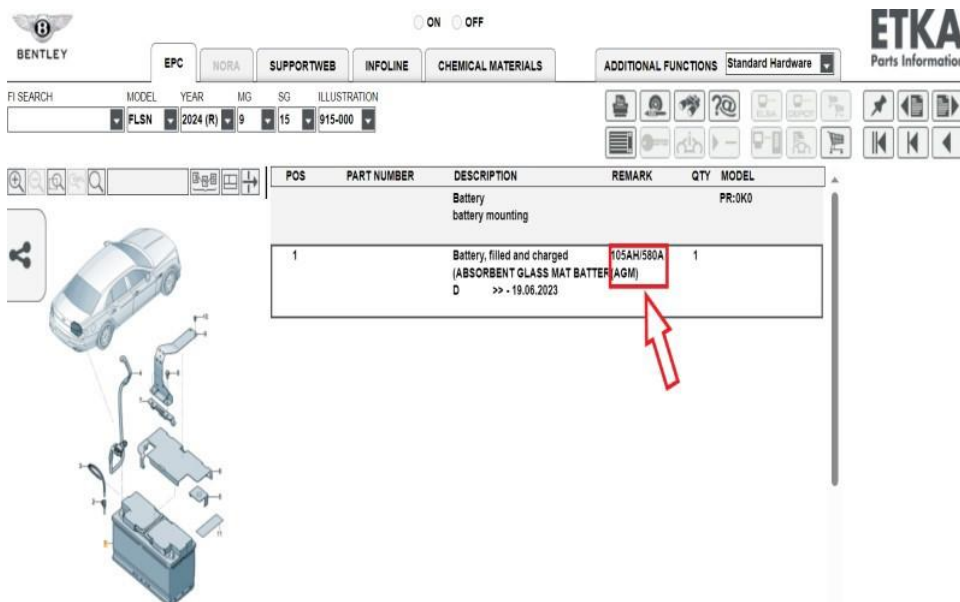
BENTLEY

ON OFF

ETKA
Parts Information

EPC NORA SUPPORTWEB INFOLINE CHEMICAL MATERIALS

ADDITIONAL FUNCTIONS Standard Hardware

FI SEARCH MODEL YEAR MG SG ILLUSTRATION
FLSN 2024 (R) 9 15 915-000

| POS | PART NUMBER | DESCRIPTION | REMARK | QTY | MODEL |
|---|---|---|---|---|---|
| | | Battery battery mounting | | | PR:0K0 |
| 1 | | Battery, filled and charged (ABSORBENT GLASS MAT BATTERY AGM) D >> - 19.06.2023 | 105AH/580A | 1 | |